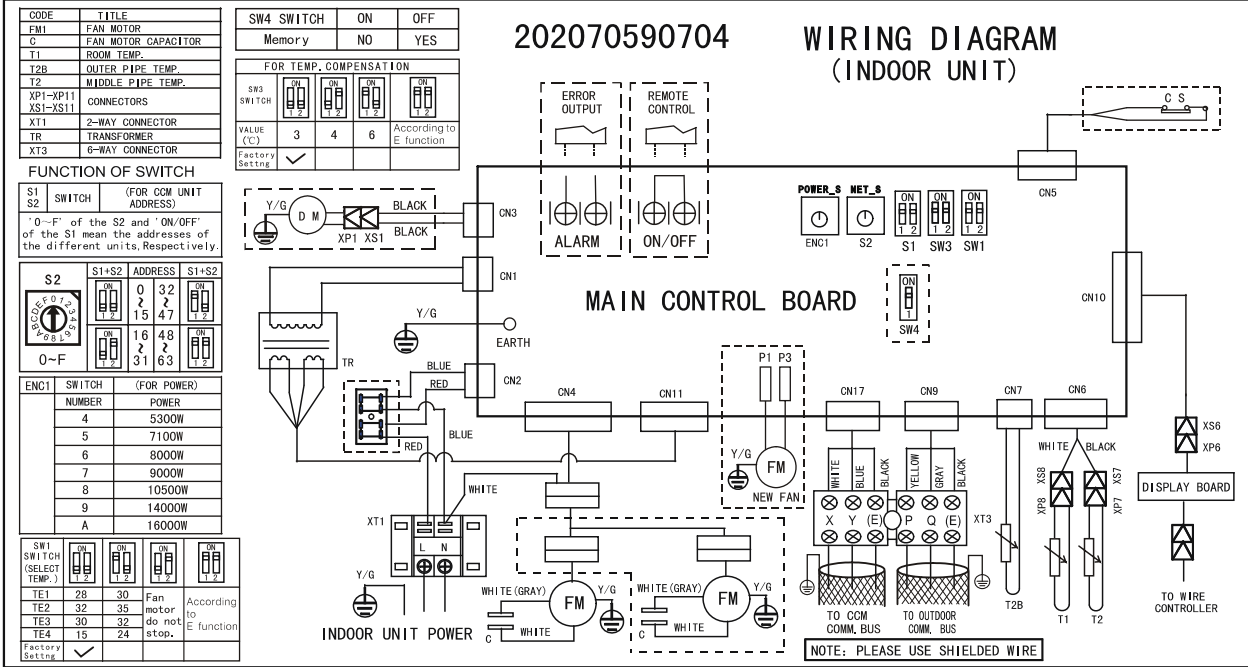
| CODE | TITLE |
|---|---|
| FM1 | FAN MOTOR |
| C | FAN MOTOR CAPACITOR |
| T1 | ROOM TEMP. |
| T2B | OUTER PIPE TEMP. |
| T2 | MIDDLE PIPE TEMP. |
| XP1~XP11 XS1~XS11 | CONNECTORS |
| XT1 | 2-WAY CONNECTOR |
| TR | TRANSFORMER |
| XT3 | 6-WAY CONNECTOR |

FUNCTION OF SWITCH

| S1 S2 | SWITCH | (FOR CCM UNIT ADDRESS) |
|---|---|---|

'0~F' of the S2 and 'ON/OFF' of the S1 mean the addresses of the different units,Respectively.

S2
0~F

| S1+S2 | ADDRESS | S1+S2 |
|---|---|---|
| ON 1 2 | 0 ~ 15 | 32 ~ 47 |
| ON 1 2 | 16 ~ 31 | 48 ~ 63 |

| ENC1 | SWITCH NUMBER | (FOR POWER) POWER |
|---|---|---|
| | 4 | 5300W |
| | 5 | 7100W |
| | 6 | 8000W |
| | 7 | 9000W |
| | 8 | 10500W |
| | 9 | 14000W |
| | A | 16000W |

| SW1 SWITCH (SELECT TEMP.) | ON 1 2 | ON 1 2 | ON 1 2 | ON 1 2 |
|---|---|---|---|---|
| TE1 | 28 | 30 | Fan motor do not stop. | According to E function |
| TE2 | 32 | 35 | | |
| TE3 | 30 | 32 | | |
| TE4 | 15 | 24 | | |
| Factory Setting | ✓ | | | |

| SW4 SWITCH | ON | OFF |
|---|---|---|
| Memory | NO | YES |

FOR TEMP. COMPENSATION

| SW3 SWITCH | ON 1 2 | ON 1 2 | ON 1 2 | ON 1 2 |
|---|---|---|---|---|
| VALUE (℃) | 3 | 4 | 6 | According to E function |
| Factory Setting | ✓ | | | |

202070590704

WIRING DIAGRAM
(INDOOR UNIT)

Y/G D M BLACK BLACK XP1 XS1 CN3
ERROR OUTPUT ALARM
REMOTE CONTROL ON/OFF
C S CN5
POWER_S MET_S ENC1 S2 ON 1 2 S1 ON 1 2 SW3 ON 1 2 SW1
CN1
MAIN CONTROL BOARD
ON 1 SW4
CN10
Y/G EARTH
TR
BLUE RED CN2
RED BLUE
CN4 CN11
P1 P3 Y/G FM NEW FAN
CN17 CN9 CN7 CN6
WHITE BLUE BLACK YELLOW GRAY BLACK
WHITE BLACK
XS6 XP6
XS8 XS7 XP8 XP7
DISPLAY BOARD
WHITE
XT1 L N
X Y (E) P Q (E) XT3
Y/G
WHITE (GRAY) FM Y/G C WHITE
WHITE (GRAY) FM Y/G C WHITE
INDOOR UNIT POWER
TO CCM COMM. BUS
TO OUTDOOR COMM. BUS
T2B T1 T2
TO WIRE CONTROLLER
NOTE: PLEASE USE SHIELDED WIRE